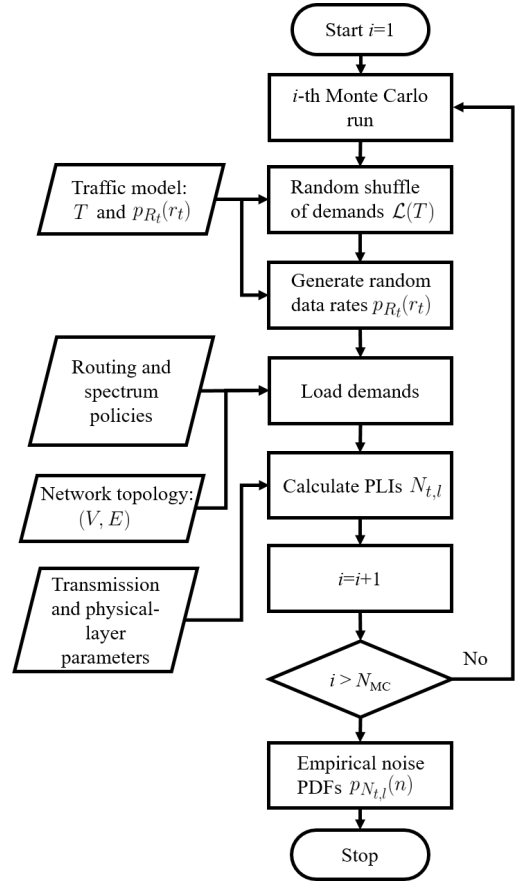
Start $i$=1

$i$-th Monte Carlo run

Traffic model: $T$ and $p_{R_t}(r_t)$

Random shuffle of demands $\mathcal{L}(T)$

Generate random data rates $p_{R_t}(r_t)$

Routing and spectrum policies

Load demands

Network topology: $(V, E)$

Calculate PLIs $N_{t,l}$

Transmission and physical-layer parameters

$i$=$i$+1

$i > N_{\text{MC}}$

No

Empirical noise PDFs $p_{N_{t,l}}(n)$

Stop